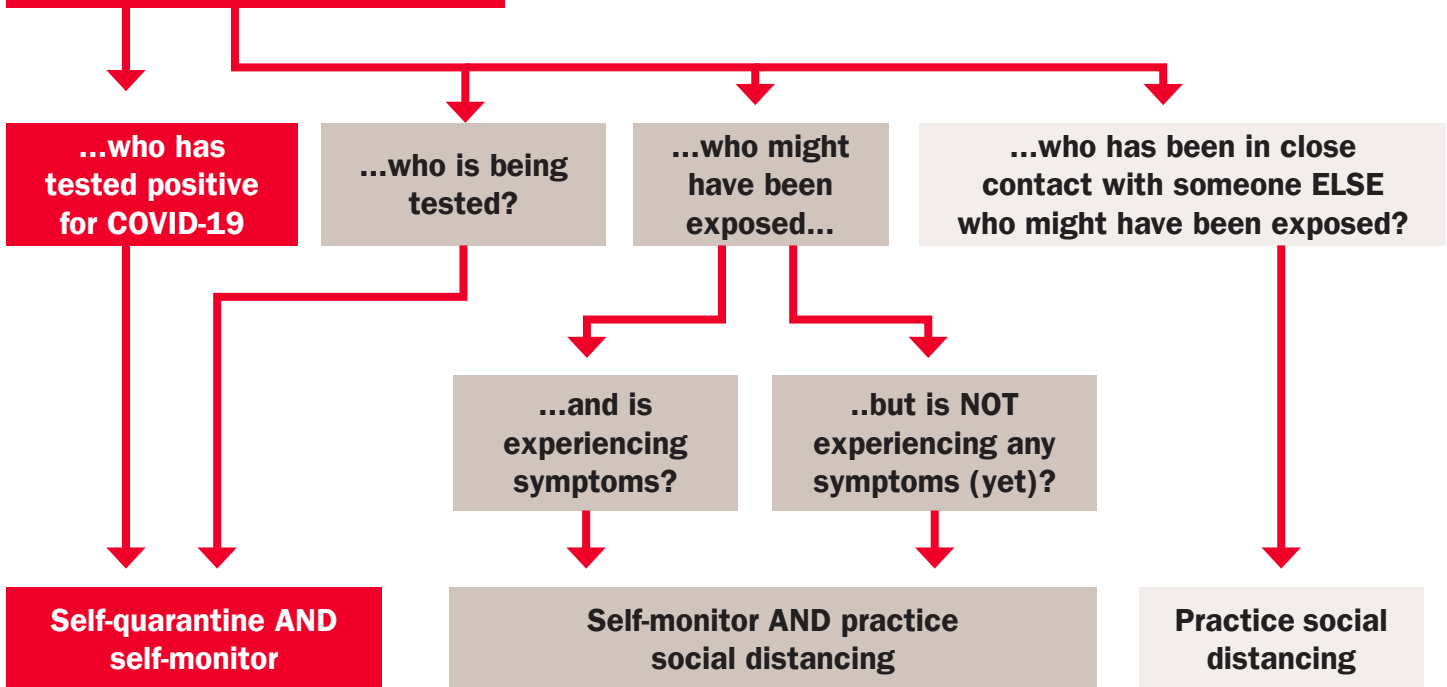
...who has tested positive for COVID-19

...who is being tested?

...who might have been exposed...

...who has been in close contact with someone ELSE who might have been exposed?

...and is experiencing symptoms?

..but is NOT experiencing any symptoms (yet)?

Self-quarantine AND self-monitor

Self-monitor AND practice social distancing

Practice social distancing